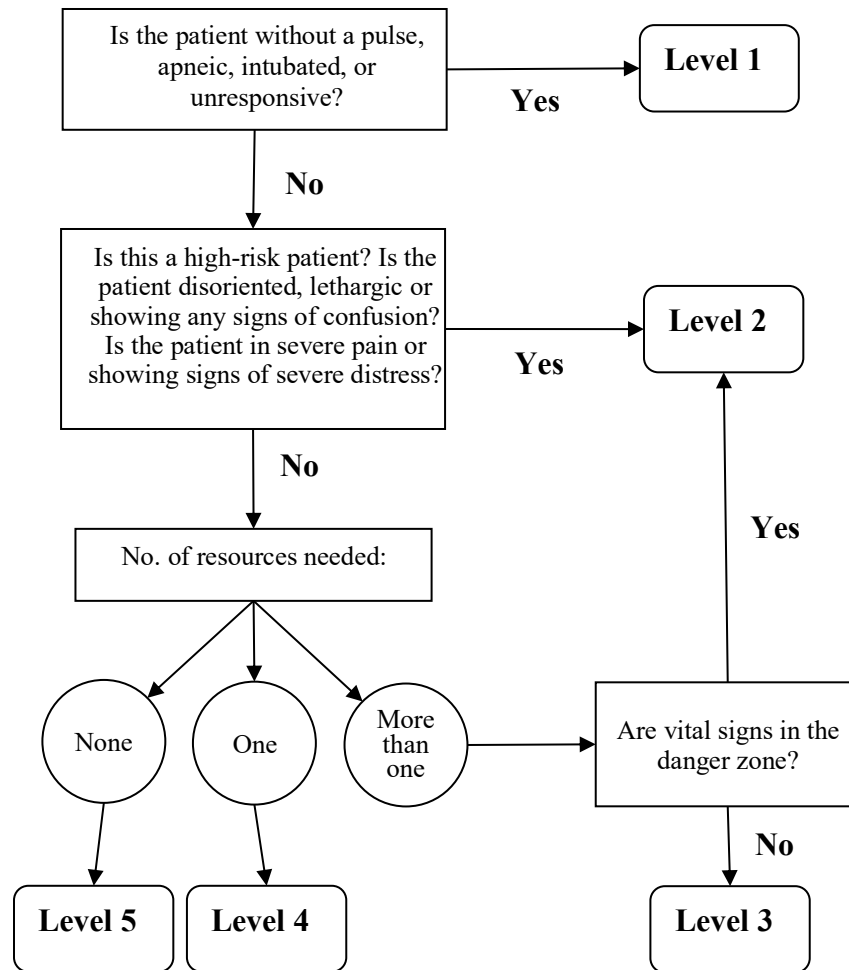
Is the patient without a pulse, apneic, intubated, or unresponsive?

Yes

Level 1

No

Is this a high-risk patient? Is the patient disoriented, lethargic or showing any signs of confusion? Is the patient in severe pain or showing signs of severe distress?

Yes

Level 2

No

No. of resources needed:

Yes

None

One

More than one

Are vital signs in the danger zone?

No

Level 5

Level 4

Level 3